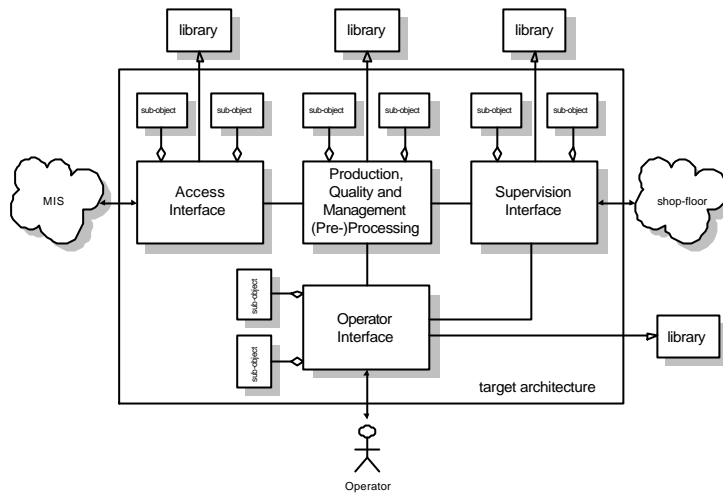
library

library

library

sub-object

sub-object

sub-object

sub-object

sub-object

sub-object

MIS

Access Interface

Production, Quality and Management (Pre-)Processing

Supervision Interface

shop-floor

sub-object

sub-object

Operator Interface

library

target architecture

Operator